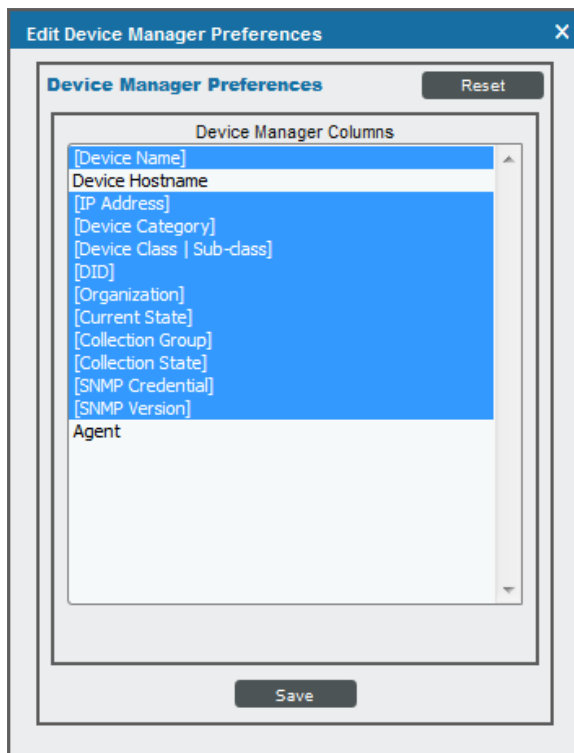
Edit Device Manager Preferences ×

Device Manager Preferences

Reset

Device Manager Columns

[Device Name]
Device Hostname
[IP Address]
[Device Category]
[Device Class | Sub-class]
[DID]
[Organization]
[Current State]
[Collection Group]
[Collection State]
[SNMP Credential]
[SNMP Version]
Agent

Save